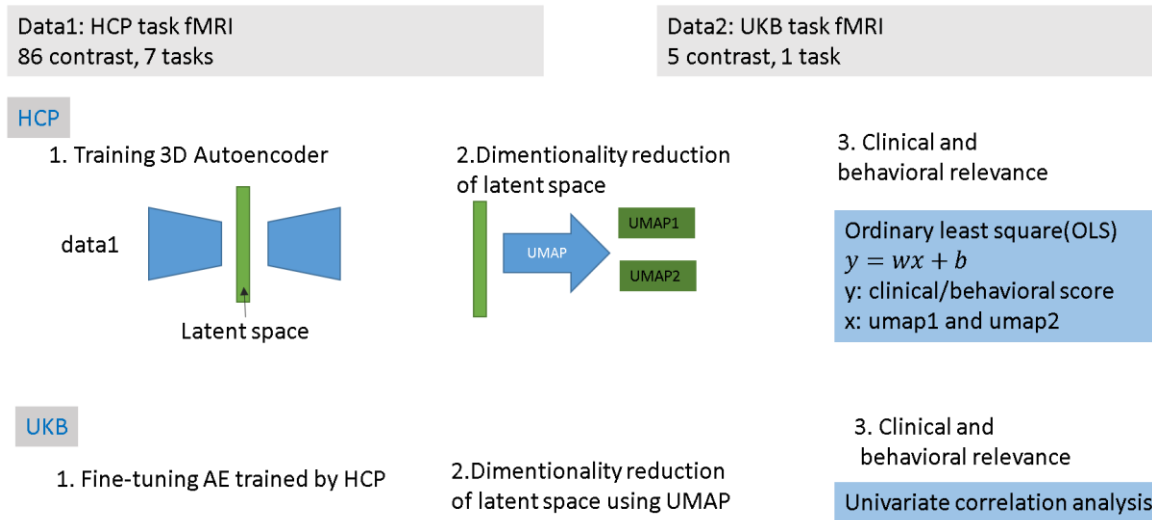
Data1: HCP task fMRI
86 contrast, 7 tasks

Data2: UKB task fMRI
5 contrast, 1 task

HCP

1. Training 3D Autoencoder

data1

Latent space

2.Dimentionality reduction of latent space

UMAP

UMAP1

UMAP2

3. Clinical and behavioral relevance

Ordinary least square(OLS)
$y = wx + b$
y: clinical/behavioral score
x: umap1 and umap2

UKB

1. Fine-tuning AE trained by HCP

2.Dimentionality reduction of latent space using UMAP

3. Clinical and behavioral relevance

Univariate correlation analysis